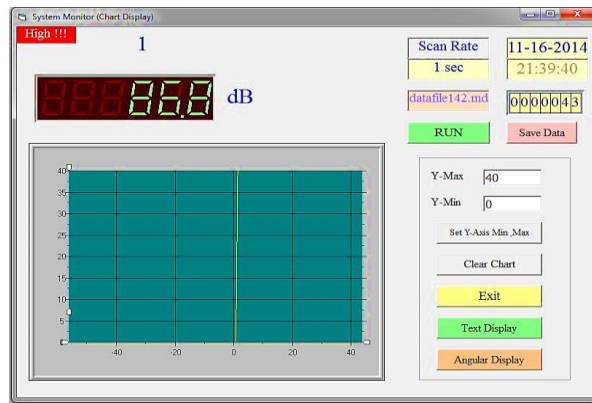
System Monitor (Chart Display)

High !!!

1

86.8 dB

Scan Rate

1 sec

11-16-2014

21:39:40

datafile142.md

0000043

RUN

Save Data

40
35
30
25
20
15
10
5
0

-40 -20 0 20 40

Y-Max 40

Y-Min 0

Set Y-Axis Min ,Max

Clear Chart

Exit

Text Display

Angular Display